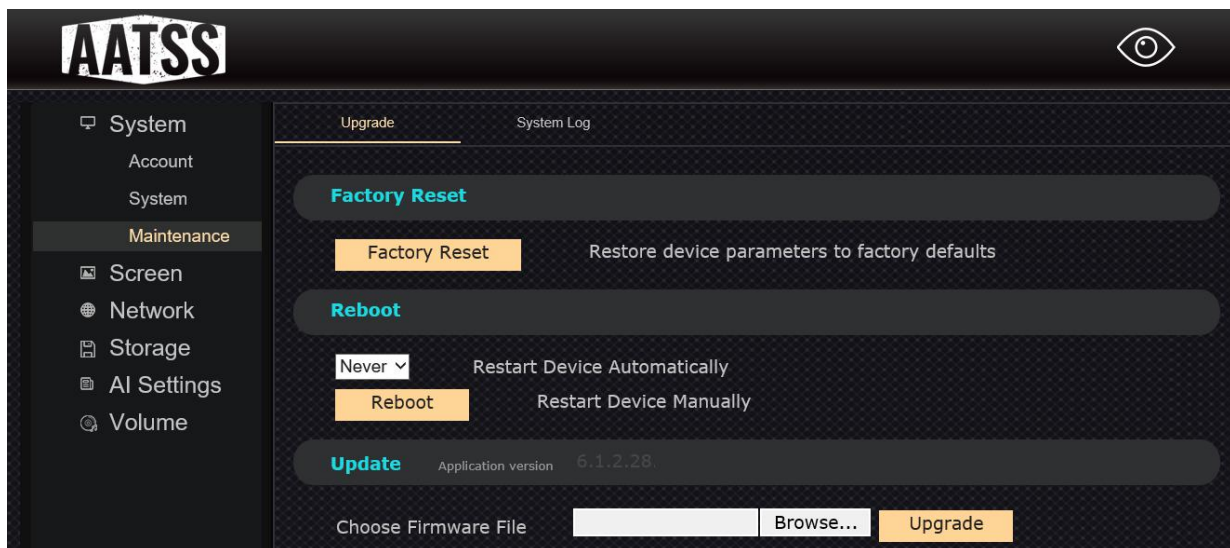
AATSS

System
Account
System
Maintenance
Screen
Network
Storage
AI Settings
Volume

Upgrade
System Log

Factory Reset

Factory Reset
Restore device parameters to factory defaults

Reboot

Never
Restart Device Automatically
Reboot
Restart Device Manually

Update
Application version
6.1.2.28.

Choose Firmware File
Browse...
Upgrade